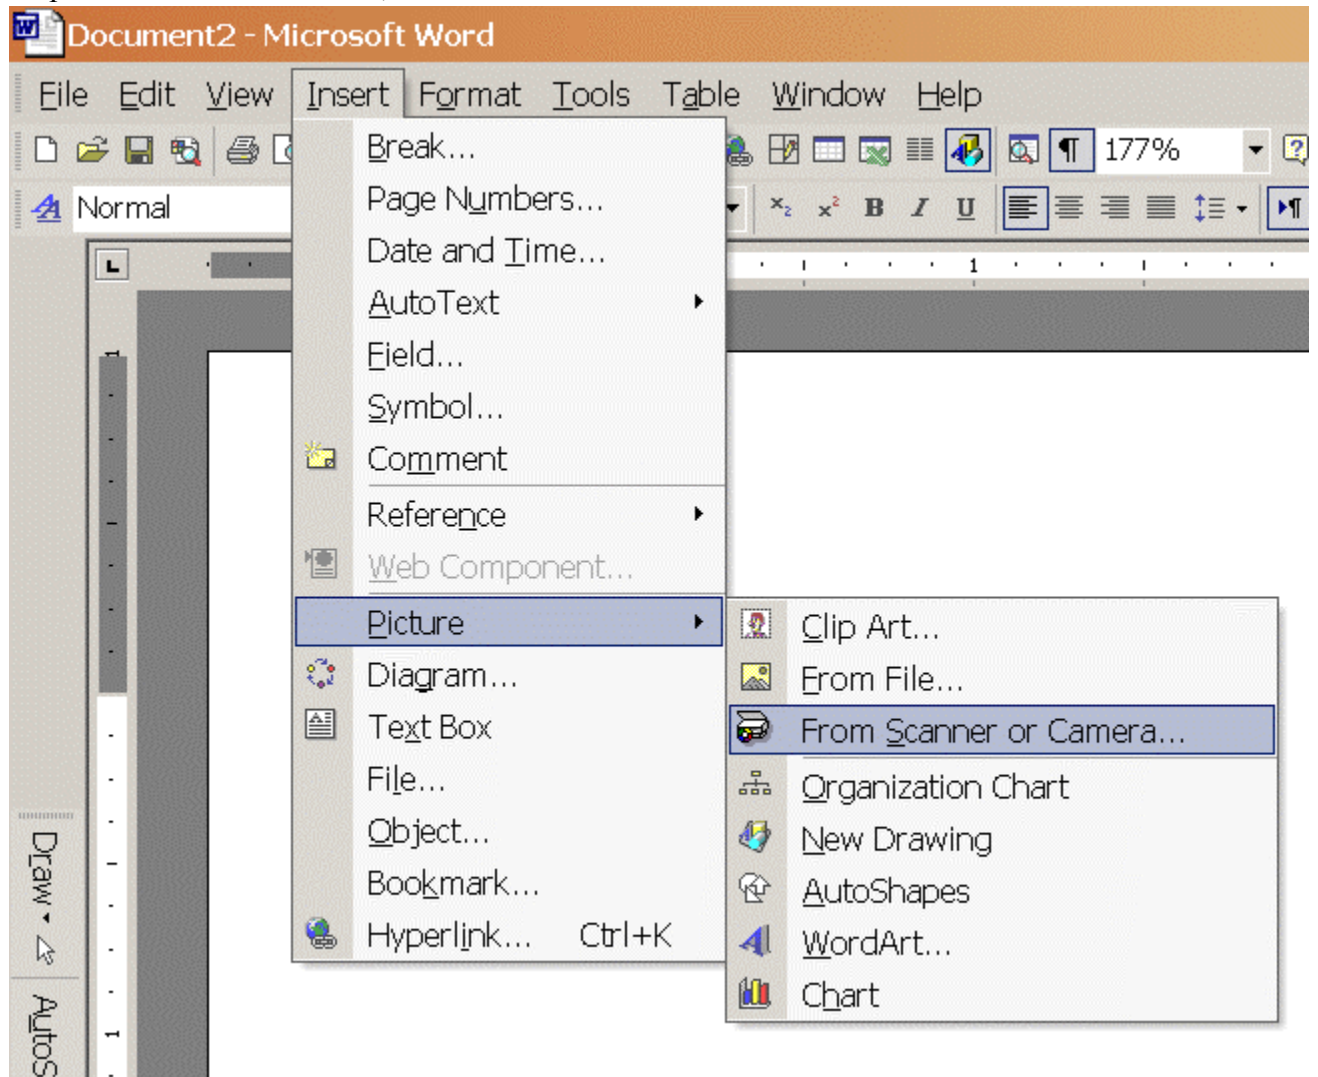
Document2 - Microsoft Word

File Edit View Insert Format Tools Table Window Help

177%

Normal

Break...
Page Numbers...
Date and Time...
AutoText
Field...
Symbol...
Comment
Reference
Web Component...
Picture
Diagram...
Text Box
File...
Object...
Bookmark...
Hyperlink... Ctrl+K

Clip Art...
From File...
From Scanner or Camera...
Organization Chart
New Drawing
AutoShapes
WordArt...
Chart

Draw
AutoS